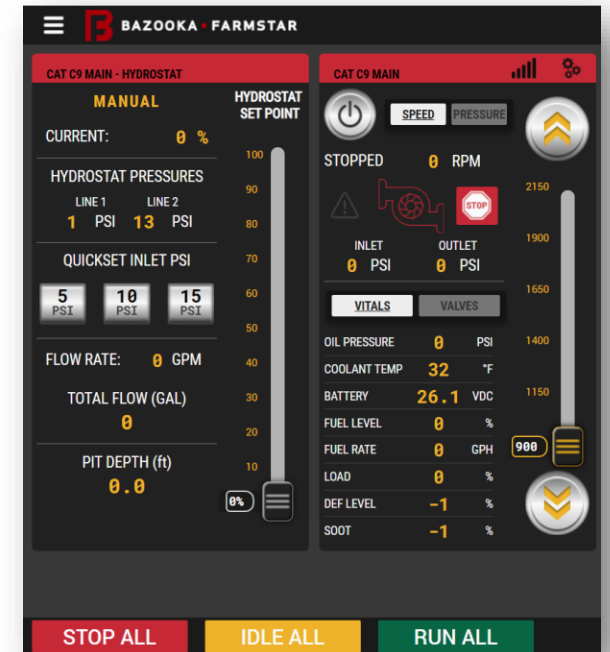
BAZOOKA • FARMSTAR

CAT C9 MAIN - HYDROSTAT

MANUAL

HYDROSTAT SET POINT

CURRENT: 0 %

HYDROSTAT PRESSURES

LINE 1 1 PSI

LINE 2 13 PSI

QUICKSET INLET PSI

5 PSI

10 PSI

15 PSI

FLOW RATE: 0 GPM

TOTAL FLOW (GAL)

0

PIT DEPTH (ft)

0.0

100

90

80

70

60

50

40

30

20

10

0%

CAT C9 MAIN

SPEED

PRESSURE

STOPPED 0 RPM

STOP

INLET 0 PSI

OUTLET 0 PSI

VITALS

VALVES

| | | |
|---|---|---|
| OIL PRESSURE | 0 | PSI |
| COOLANT TEMP | 32 | °F |
| BATTERY | 26.1 | VDC |
| FUEL LEVEL | 0 | % |
| FUEL RATE | 0 | GPH |
| LOAD | 0 | % |
| DEF LEVEL | -1 | % |
| SOOT | -1 | % |

2150

1900

1650

1400

1150

900

STOP ALL

IDLE ALL

RUN ALL